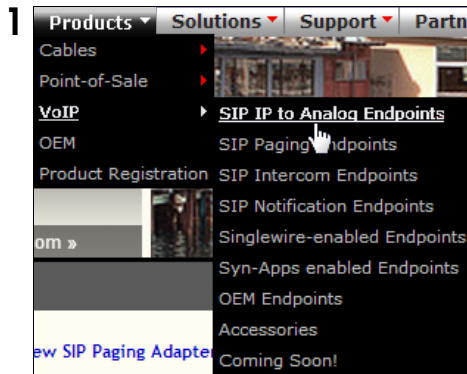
1
Products ▾ Solutions ▾ Support ▾ Partn

Cables
Point-of-Sale
VoIP
OEM
Product Registration

SIP IP to Analog Endpoints
SIP Paging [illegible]ndpoints
SIP Intercom Endpoints
SIP Notification Endpoints
Singlewire-enabled Endpoints
Syn-Apps enabled Endpoints
OEM Endpoints
Accessories
Coming Soon!

om »

ew SIP Paging Adapte